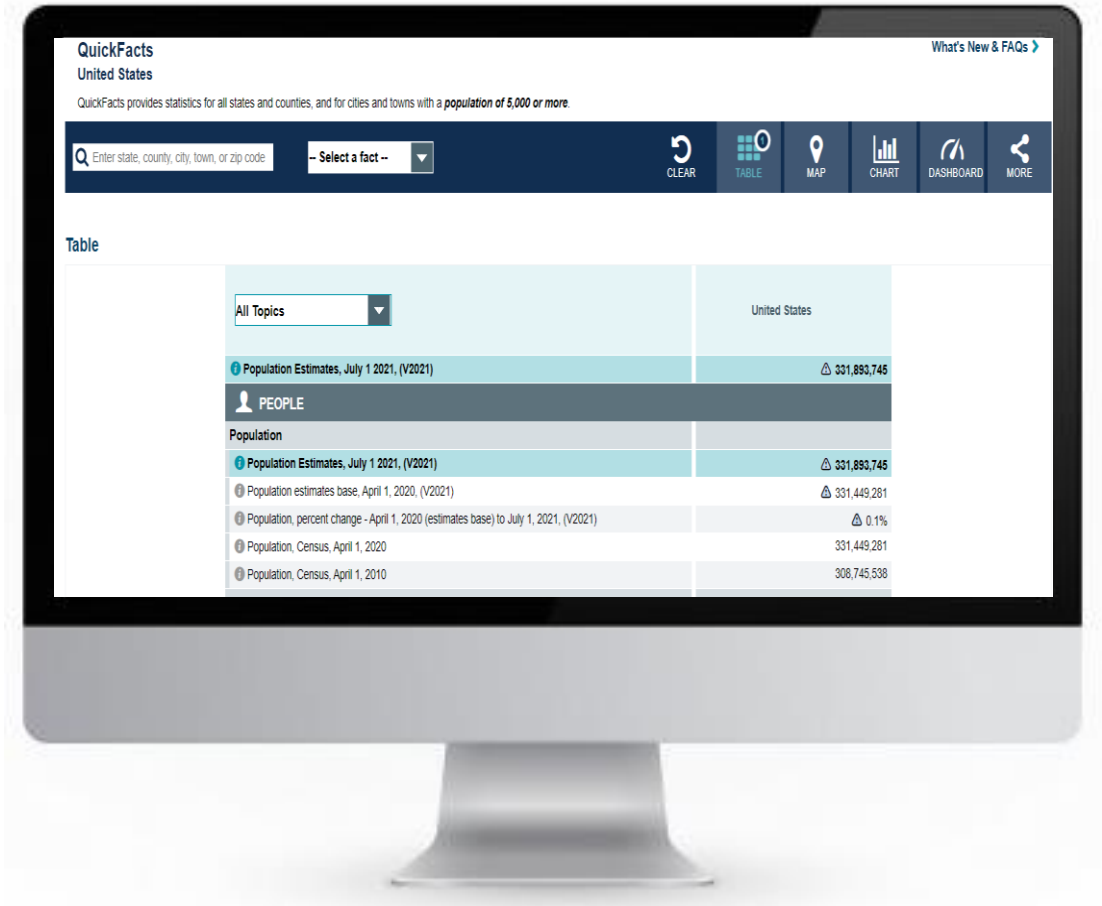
QuickFacts
United States

What's New & FAQs ❯

QuickFacts provides statistics for all states and counties, and for cities and towns with a ***population of 5,000 or more***.

Enter state, county, city, town, or zip code

-- Select a fact --

CLEAR TABLE MAP CHART DASHBOARD MORE

0

Table

| All Topics | United States |
|---|---|
| Population Estimates, July 1 2021, (V2021) | 331,893,745 |
| PEOPLE | |
| Population | |
| Population Estimates, July 1 2021, (V2021) | 331,893,745 |
| Population estimates base, April 1, 2020, (V2021) | 331,449,281 |
| Population, percent change - April 1, 2020 (estimates base) to July 1, 2021, (V2021) | 0.1% |
| Population, Census, April 1, 2020 | 331,449,281 |
| Population, Census, April 1, 2010 | 308,745,538 |